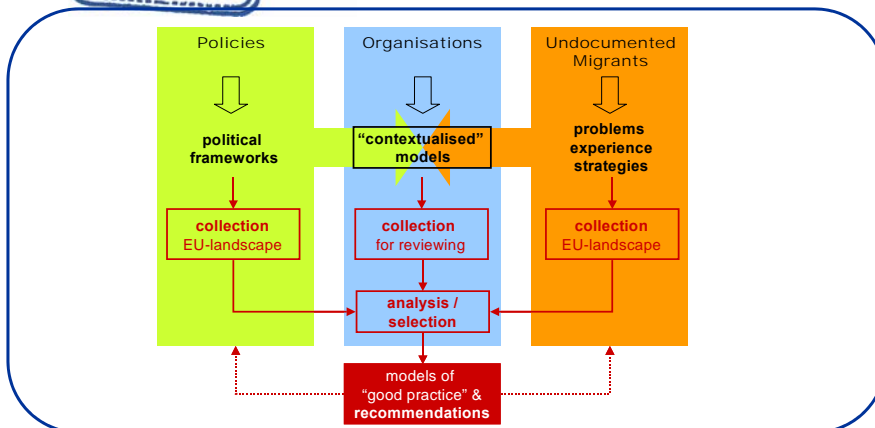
Policies

political frameworks

collection
EU-landscape

Organisations

"contextualised" models

collection
for reviewing

analysis / selection

Undocumented Migrants

problems
experience
strategies

collection
EU-landscape

models of
"good practice" &
recommendations